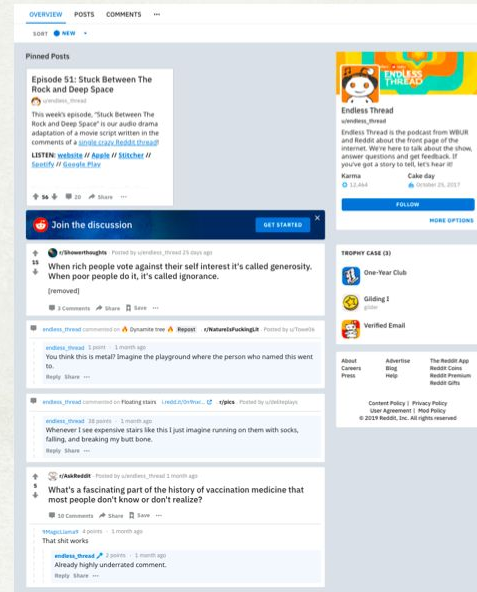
OVERVIEW POSTS COMMENTS ···

SORT NEW

Pinned Posts

Episode 51: Stuck Between The Rock and Deep Space

u/endless_thread

This week's episode, "Stuck Between The Rock and Deep Space" is our audio drama adaptation of a movie script written in the comments of a single crazy Reddit thread!

LISTEN: website // Apple // Stitcher // Spotify // Google Play

56 20 Share ···

Join the discussion GET STARTED

15 r/Showerthoughts · Posted by u/endless_thread 25 days ago

When rich people vote against their self interest it's called generosity. When poor people do it, it's called ignorance.

[removed]

3 Comments Share Save ···

endless_thread commented on Dynamite tree Repost · r/NatureIsFuckingLit · Posted by u/Towelie

endless_thread 5 points · 1 month ago
You think this is metal? Imagine the playground where the person who named this went to.
Reply Share ···

endless_thread commented on Floating stairs i.redd.it/0rfnxl... · r/pics · Posted by u/dekheplays

endless_thread 38 points · 1 month ago
Whenever I see expensive stairs like this I just imagine running on them with socks, falling, and breaking my butt bone.
Reply Share ···

5 r/AskReddit · Posted by u/endless_thread 1 month ago

What's a fascinating part of the history of vaccination medicine that most people don't know or don't realize?

10 Comments Share Save ···

99MagicLlama9 4 points · 1 month ago
That shit works

endless_thread 2 points · 1 month ago
Already highly underrated comment.
Reply Share ···

ENDLESS THREAD

Endless Thread
u/endless_thread

Endless Thread is the podcast from WBUR and Reddit about the front page of the internet. We're here to talk about the show, answer questions and get feedback. If you've got a story to tell, let's hear it!

Karma
12,464

Cake day
October 25, 2017

FOLLOW

MORE OPTIONS

TROPHY CASE (3)

One-Year Club

Gilding I

Verified Email

About
Careers
Press

Advertise
Blog
Help

The Reddit App
Reddit Coins
Reddit Premium
Reddit Gifts

Content Policy | Privacy Policy
User Agreement | Mod Policy
© 2019 Reddit, Inc. All rights reserved